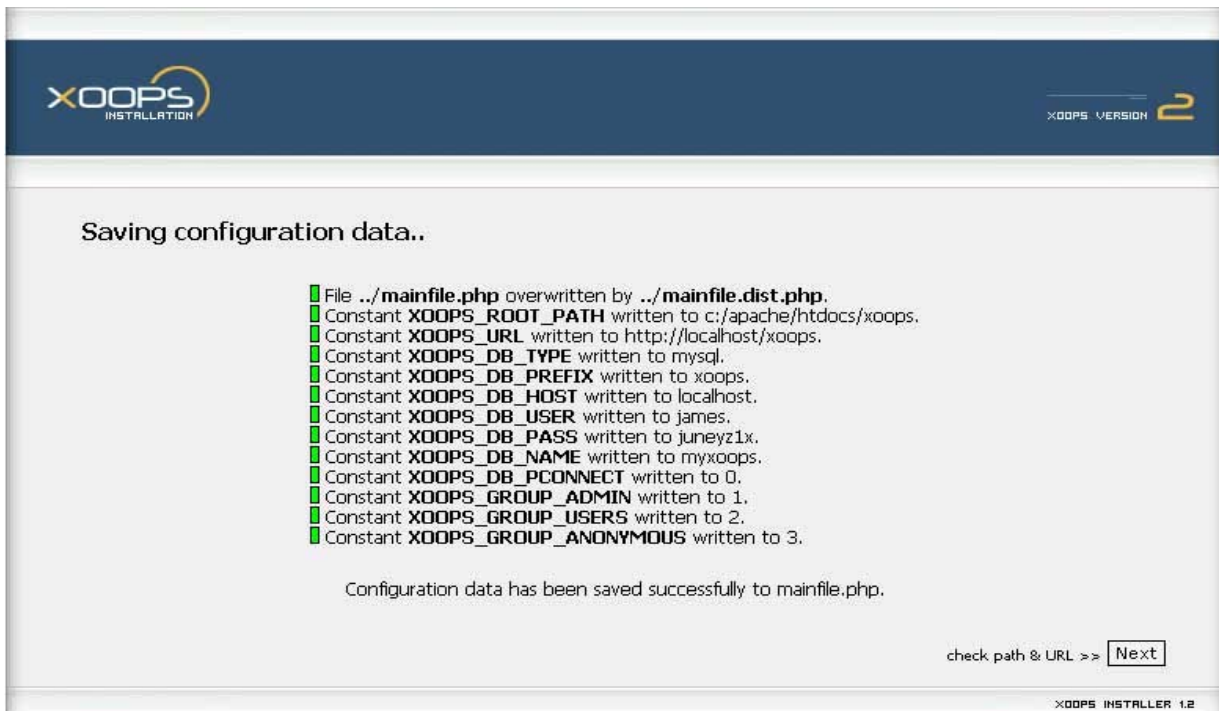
XOOPS INSTALLATION

XOOPS VERSION 2

Saving configuration data..

File **../mainfile.php** overwritten by **../mainfile.dist.php**.
Constant **XOOPS_ROOT_PATH** written to c:/apache/htdocs/xoops.
Constant **XOOPS_URL** written to http://localhost/xoops.
Constant **XOOPS_DB_TYPE** written to mysql.
Constant **XOOPS_DB_PREFIX** written to xoops.
Constant **XOOPS_DB_HOST** written to localhost.
Constant **XOOPS_DB_USER** written to james.
Constant **XOOPS_DB_PASS** written to juneyz1x.
Constant **XOOPS_DB_NAME** written to myxoops.
Constant **XOOPS_DB_PCONNECT** written to 0.
Constant **XOOPS_GROUP_ADMIN** written to 1.
Constant **XOOPS_GROUP_USERS** written to 2.
Constant **XOOPS_GROUP_ANONYMOUS** written to 3.

Configuration data has been saved successfully to mainfile.php.

check path & URL >> Next

XOOPS INSTALLER 1.2